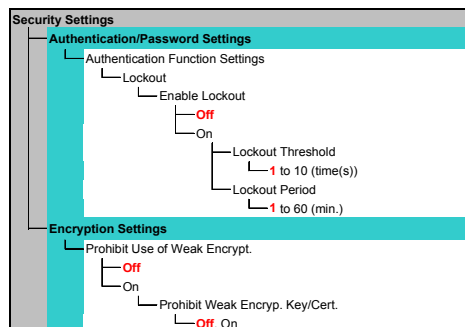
Security Settings
Authentication/Password Settings
Authentication Function Settings
Lockout
Enable Lockout
Off
On
Lockout Threshold
1 to 10 (time(s))
Lockout Period
1 to 60 (min.)
Encryption Settings
Prohibit Use of Weak Encrypt.
Off
On
Prohibit Weak Encryp. Key/Cert.
Off, On